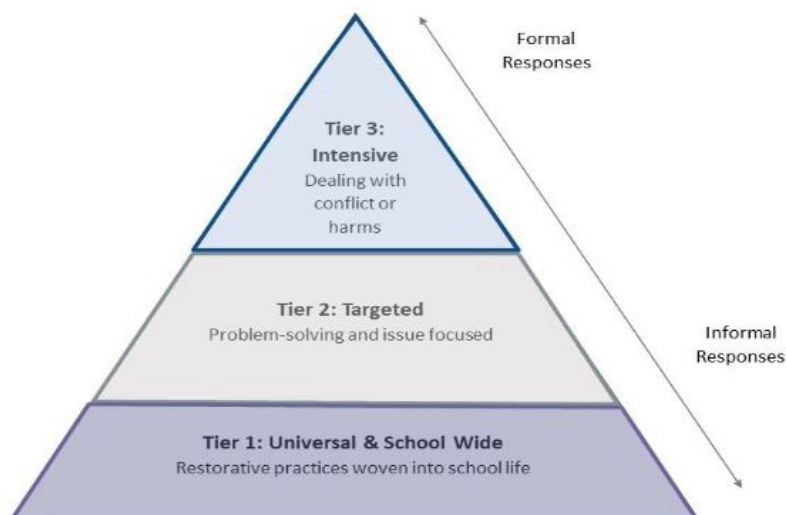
Formal Responses

Tier 3: Intensive
Dealing with conflict or harms

Tier 2: Targeted
Problem-solving and issue focused

Informal Responses

Tier 1: Universal & School Wide
Restorative practices woven into school life